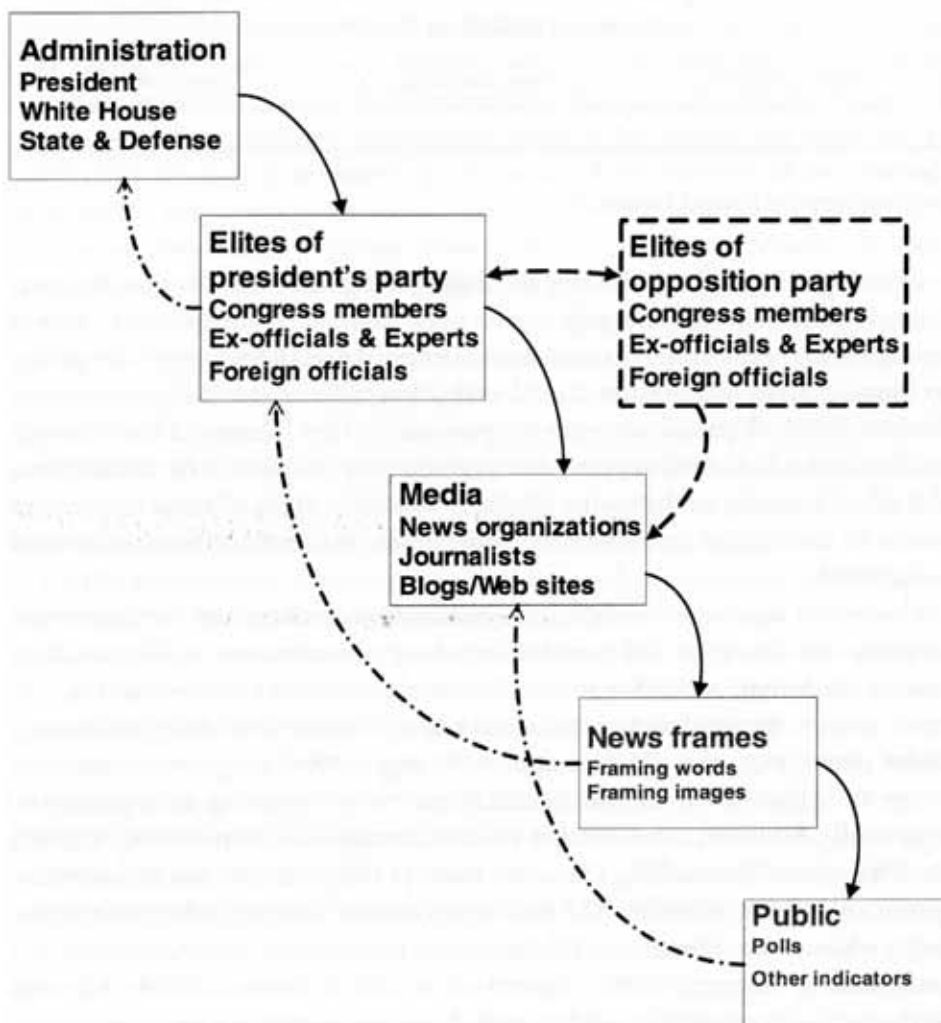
Administration
President
White House
State & Defense

Elites of president's party
Congress members
Ex-officials & Experts
Foreign officials

Elites of opposition party
Congress members
Ex-officials & Experts
Foreign officials

Media
News organizations
Journalists
Blogs/Web sites

News frames
Framing words
Framing images

Public
Polls
Other indicators